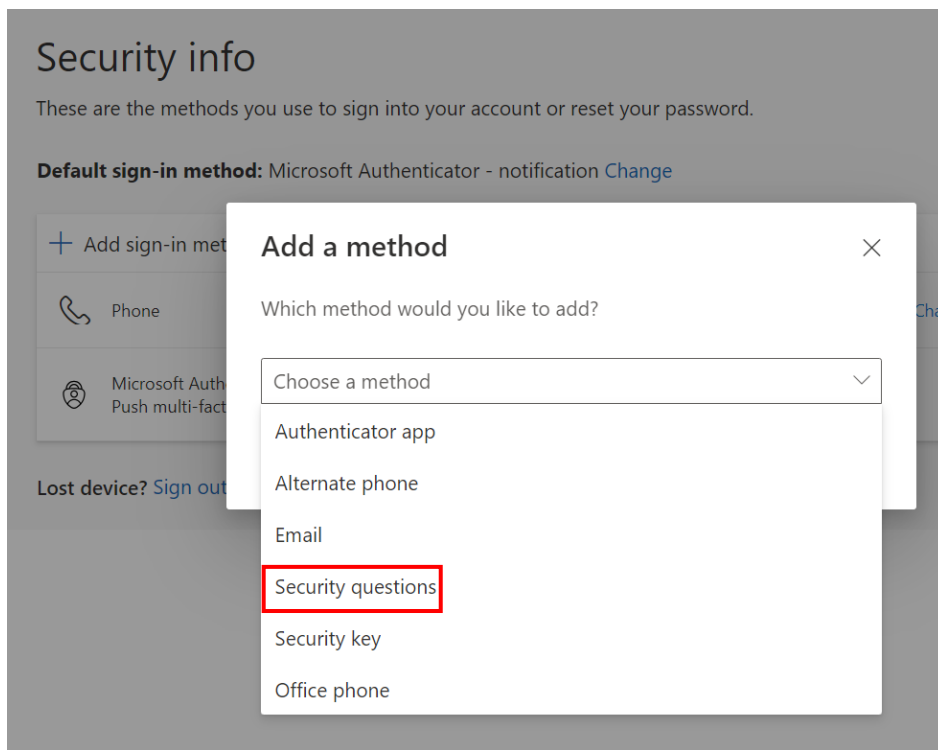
Security info

These are the methods you use to sign into your account or reset your password.

**Default sign-in method:** Microsoft Authenticator - notification Change

+ Add sign-in met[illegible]

Phone

Cha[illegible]

Microsoft Auth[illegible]
Push multi-fact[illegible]

Lost device? Sign out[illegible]

Add a method

Which method would you like to add?

Choose a method

Authenticator app

Alternate phone

Email

Security questions

Security key

Office phone